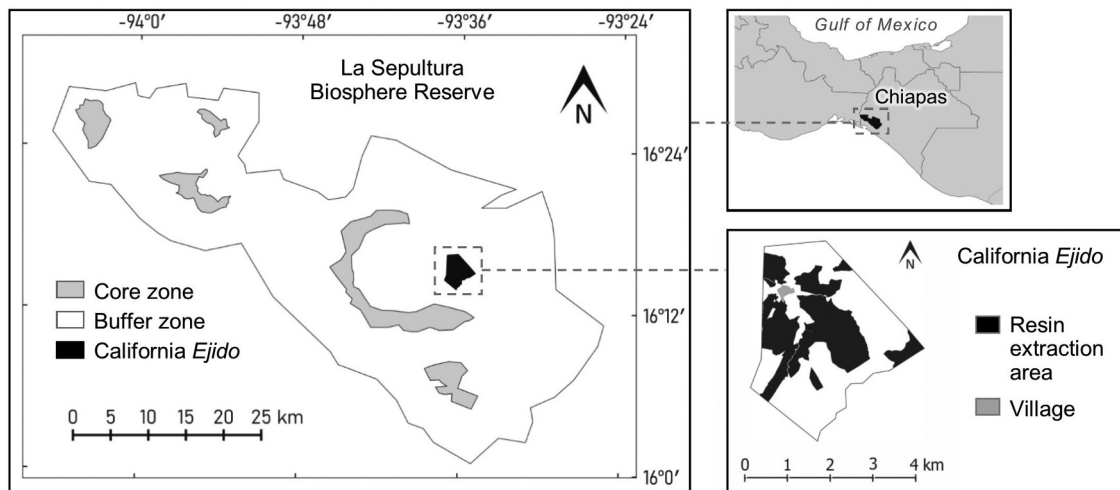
-94°0′
-93°48′
-93°36′
-93°24′

La Sepultura Biosphere Reserve

N

16°24′
16°12′
16°0′

Core zone
Buffer zone
California *Ejido*

0 5 10 15 20 25 km

Gulf of Mexico

Chiapas

N

California *Ejido*

Resin extraction area

Village

0 1 2 3 4 km